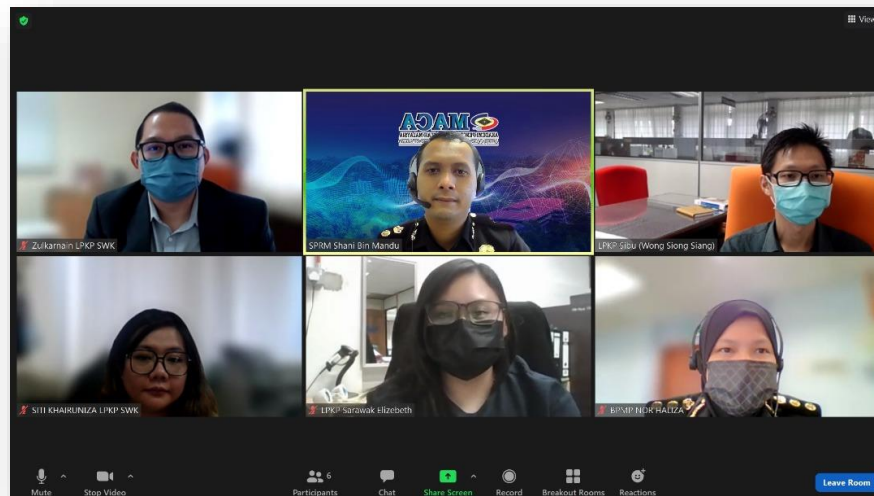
View

Zulkarnain LPKP SWK

MACA

SPRM Shani Bin Mandu

LPKP Sibu (Wong Siong Siang)

SITI KHAIRUNIZA LPKP SWK

LPKP Sarawak Elizebeth

BPMP NOR HALIZA

Mute

Stop Video

6

Participants

Chat

Share Screen

Record

Breakout Rooms

Reactions

Leave Room